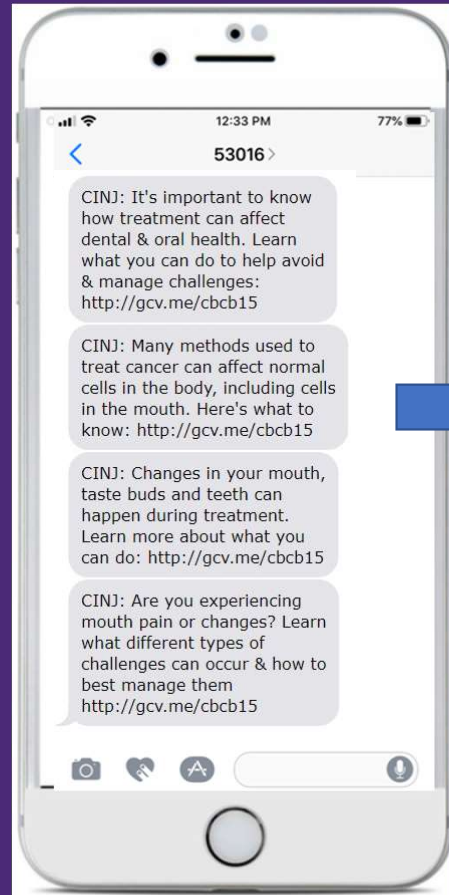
12:33 PM
77%
53016

CINJ: It's important to know how treatment can affect dental & oral health. Learn what you can do to help avoid & manage challenges: http://gcv.me/cbcb15

CINJ: Many methods used to treat cancer can affect normal cells in the body, including cells in the mouth. Here's what to know: http://gcv.me/cbcb15

CINJ: Changes in your mouth, taste buds and teeth can happen during treatment. Learn more about what you can do: http://gcv.me/cbcb15

CINJ: Are you experiencing mouth pain or changes? Learn what different types of challenges can occur & how to best manage them http://gcv.me/cbcb15